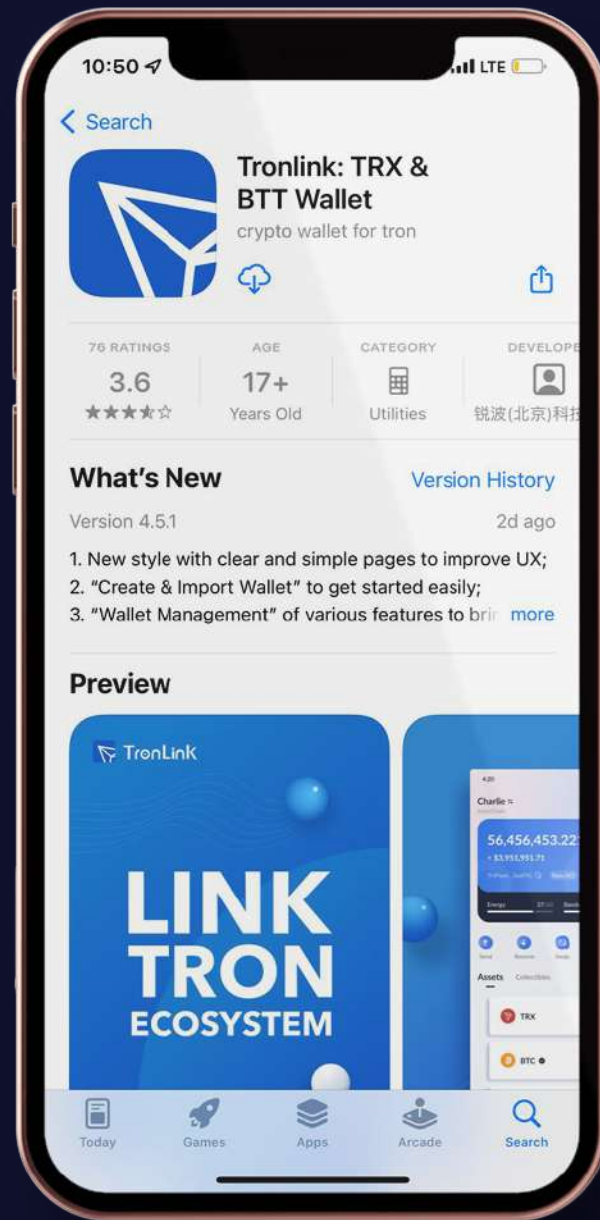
10:50 LTE

< Search

Tronlink: TRX & BTT Wallet

crypto wallet for tron

| 76 RATINGS | AGE | CATEGORY | DEVELOPE |
|---|---|---|---|
| 3.6 | 17+ | | |
| ★★★★☆ | Years Old | Utilities | 锐波(北京)科技 |

What's New

Version History

Version 4.5.1

2d ago

1. New style with clear and simple pages to improve UX;
2. "Create & Import Wallet" to get started easily;
3. "Wallet Management" of various features to bri more

Preview

TronLink

LINK TRON ECOSYSTEM

Charlie

56,456,453.22

≈ $3,953,951.71

Energy

Assets Collectibles

TRX

BTC

Today Games Apps Arcade Search